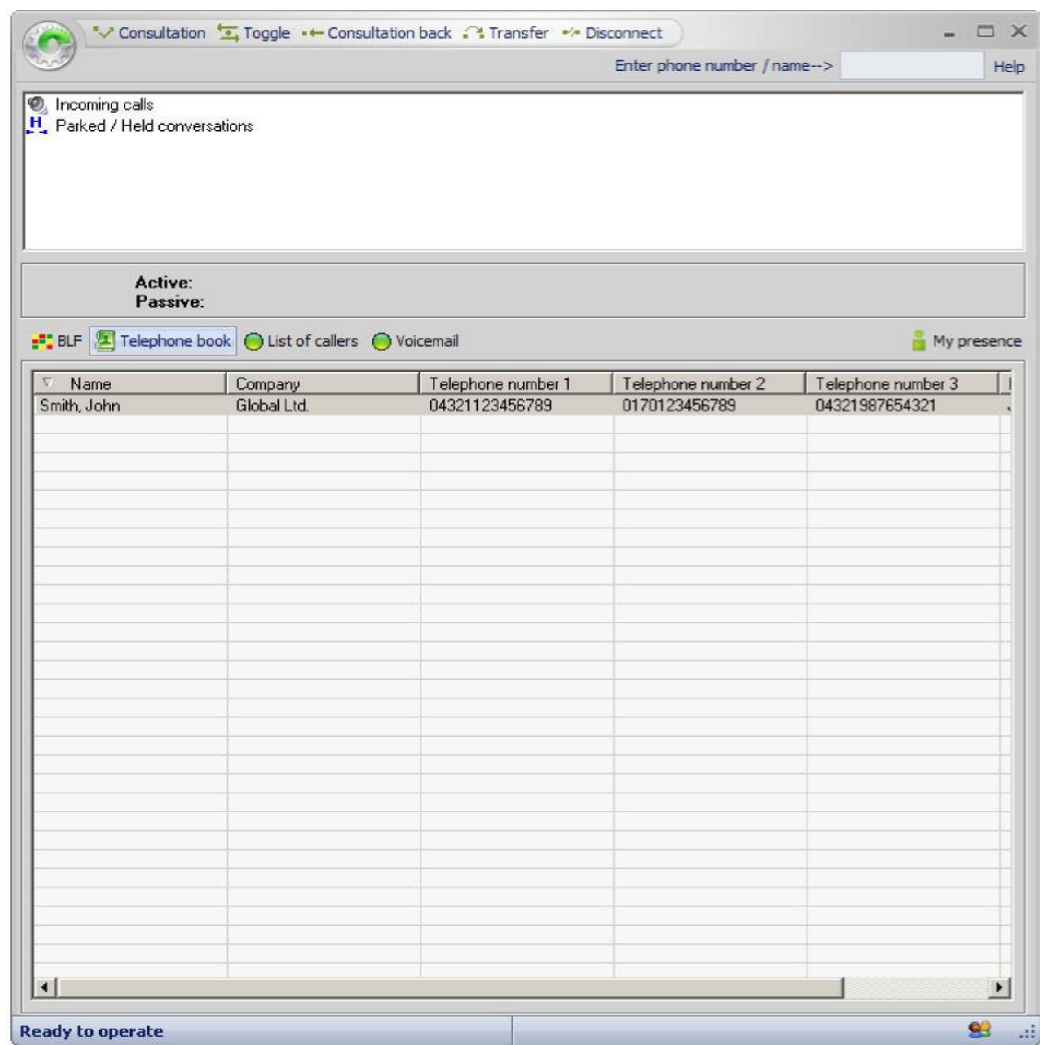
Consultation Toggle Consultation back Transfer Disconnect

Enter phone number / name--> Help

Incoming calls
H Parked / Held conversations

Active:
Passive:

BLF Telephone book List of callers Voicemail My presence

| Name | Company | Telephone number 1 | Telephone number 2 | Telephone number 3 |
|---|---|---|---|---|
| Smith, John | Global Ltd. | 04321123456789 | 0170123456789 | 04321987654321 |

Ready to operate